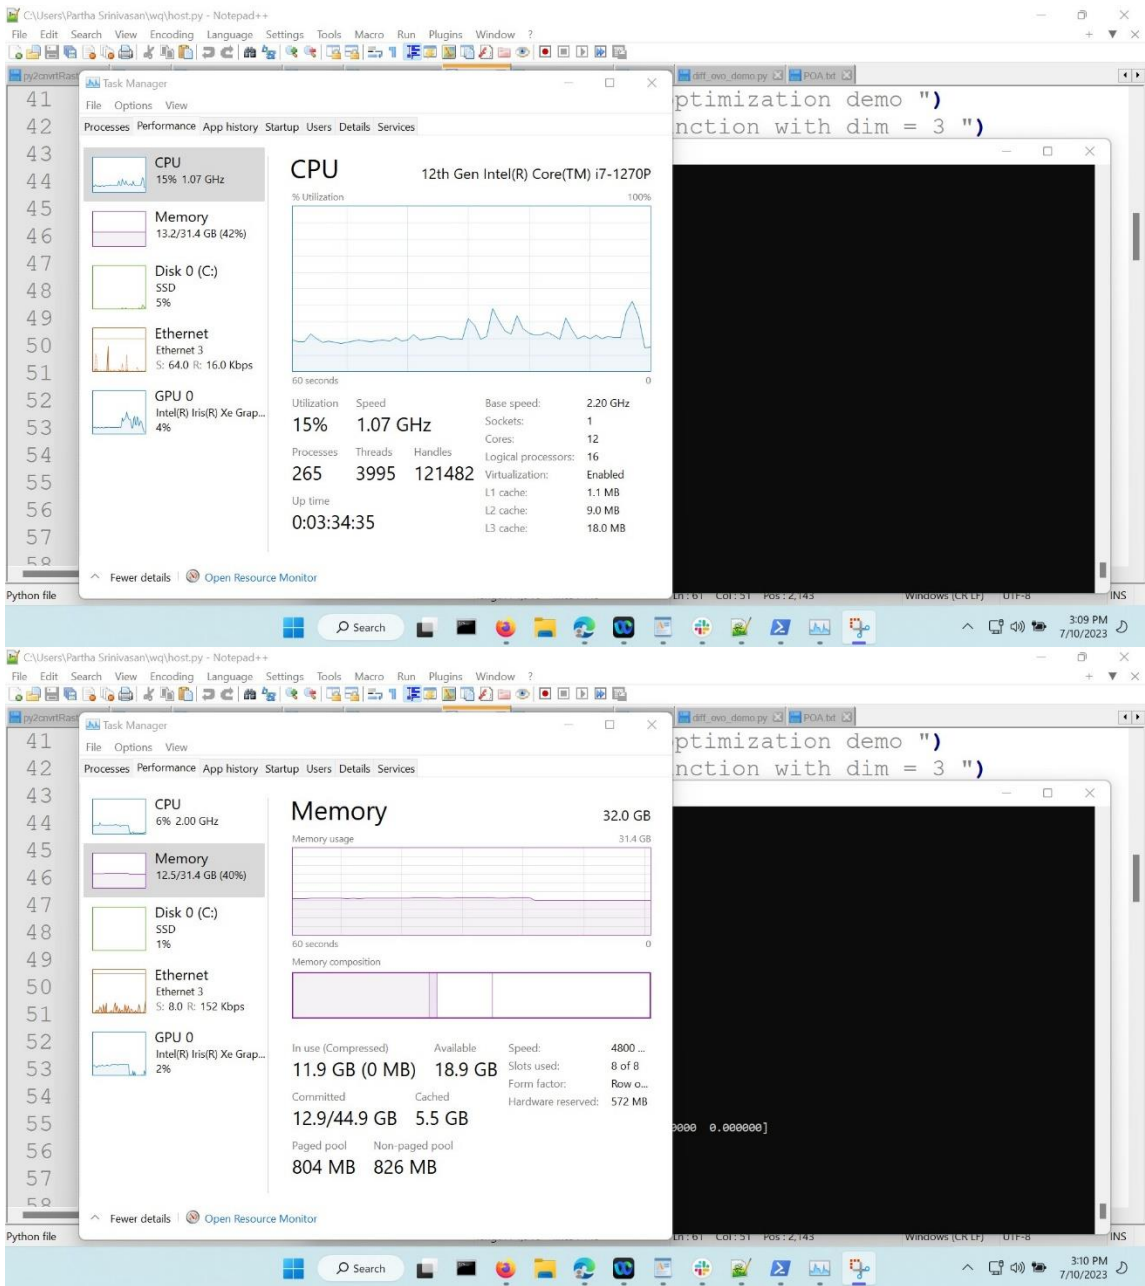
C:\Users\Partha Srinivasan\wq\host.py - Notepad++
File Edit Search View Encoding Language Settings Tools Macro Run Plugins Window ?

py2cnvtRast Task Manager diff_ovo_demo.py POA.txt

41 42 43 44 45 46 47 48 49 50 51 52 53 54 55 56 57

ptimization demo ")
nction with dim = 3 ")

File Options View
Processes Performance App history Startup Users Details Services

CPU
15% 1.07 GHz

Memory
13.2/31.4 GB (42%)

Disk 0 (C:)
SSD
5%

Ethernet
Ethernet 3
S: 64.0 R: 16.0 Kbps

GPU 0
Intel(R) Iris(R) Xe Grap...
4%

CPU 12th Gen Intel(R) Core(TM) i7-1270P
% Utilization 100%
60 seconds 0

| Utilization | Speed | | Base speed: | 2.20 GHz |
|---|---|---|---|---|
| 15% | 1.07 GHz | | Sockets: | 1 |
| | | | Cores: | 12 |
| Processes | Threads | Handles | Logical processors: | 16 |
| 265 | 3995 | 121482 | Virtualization: | Enabled |
| | | | L1 cache: | 1.1 MB |
| Up time | | | L2 cache: | 9.0 MB |
| 0:03:34:35 | | | L3 cache: | 18.0 MB |

Fewer details | Open Resource Monitor

Python file Ln : 61 Col : 51 Pos : 2,143 Windows (CR LF) UTF-8 INS

Search
3:09 PM 7/10/2023

C:\Users\Partha Srinivasan\wq\host.py - Notepad++
File Edit Search View Encoding Language Settings Tools Macro Run Plugins Window ?

py2cnvtRast Task Manager diff_ovo_demo.py POA.txt

41 42 43 44 45 46 47 48 49 50 51 52 53 54 55 56 57

ptimization demo ")
nction with dim = 3 ")

File Options View
Processes Performance App history Startup Users Details Services

CPU
6% 2.00 GHz

Memory
12.5/31.4 GB (40%)

Disk 0 (C:)
SSD
1%

Ethernet
Ethernet 3
S: 8.0 R: 152 Kbps

GPU 0
Intel(R) Iris(R) Xe Grap...
2%

Memory 32.0 GB
Memory usage 31.4 GB
60 seconds 0
Memory composition

| In use (Compressed) | Available | Speed: | 4800 ... |
|---|---|---|---|
| 11.9 GB (0 MB) | 18.9 GB | Slots used: | 8 of 8 |
| | | Form factor: | Row o... |
| Committed | Cached | Hardware reserved: | 572 MB |
| 12.9/44.9 GB | 5.5 GB | | |
| Paged pool | Non-paged pool | | |
| 804 MB | 826 MB | | |

000 0.000000]

Fewer details | Open Resource Monitor

Python file Ln : 61 Col : 51 Pos : 2,143 Windows (CR LF) UTF-8 INS

Search
3:10 PM 7/10/2023